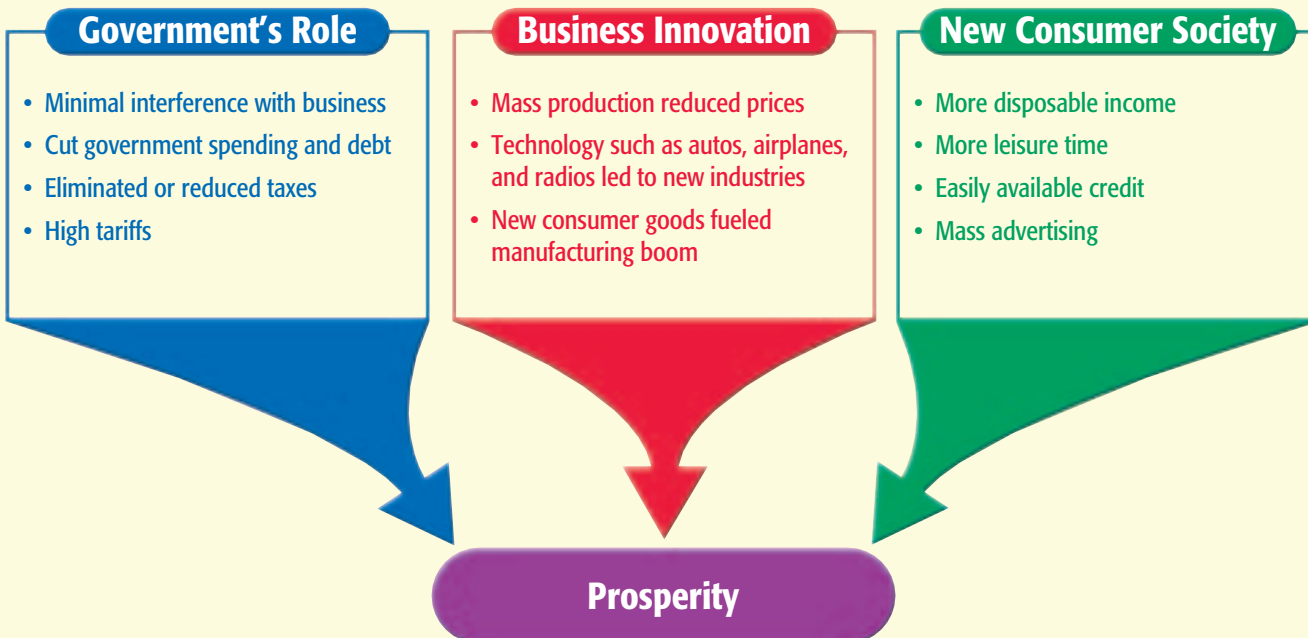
Government's Role

• Minimal interference with business
• Cut government spending and debt
• Eliminated or reduced taxes
• High tariffs

Business Innovation

• Mass production reduced prices
• Technology such as autos, airplanes, and radios led to new industries
• New consumer goods fueled manufacturing boom

New Consumer Society

• More disposable income
• More leisure time
• Easily available credit
• Mass advertising

Prosperity